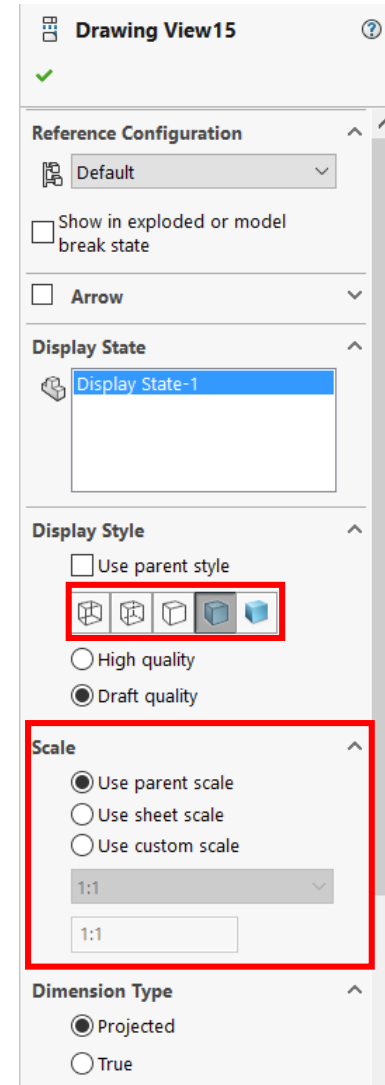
Drawing View15

Reference Configuration

Default

Show in exploded or model break state

Arrow

Display State

Display State-1

Display Style

Use parent style

High quality

Draft quality

Scale

Use parent scale

Use sheet scale

Use custom scale

1:1

1:1

Dimension Type

Projected

True